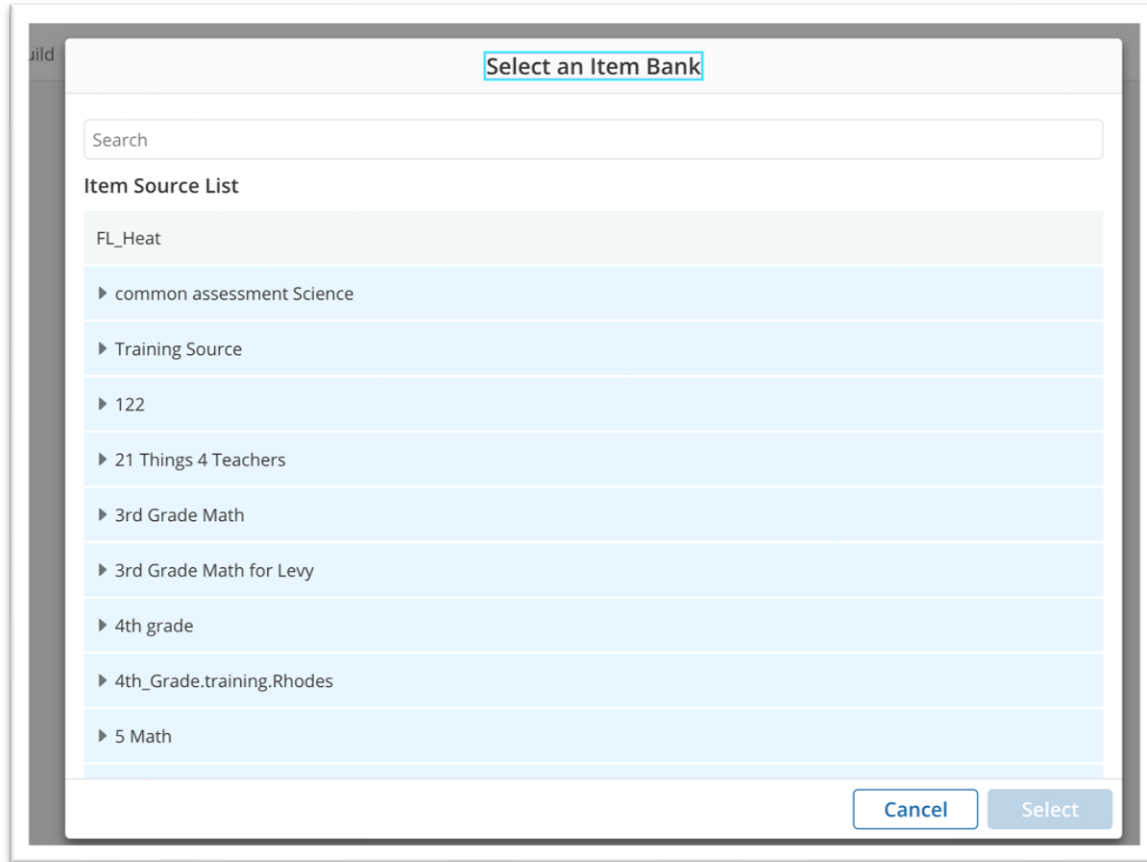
uild

Select an Item Bank

Search

Item Source List

FL_Heat

common assessment Science

Training Source

122

21 Things 4 Teachers

3rd Grade Math

3rd Grade Math for Levy

4th grade

4th_Grade.training.Rhodes

5 Math

Cancel

Select